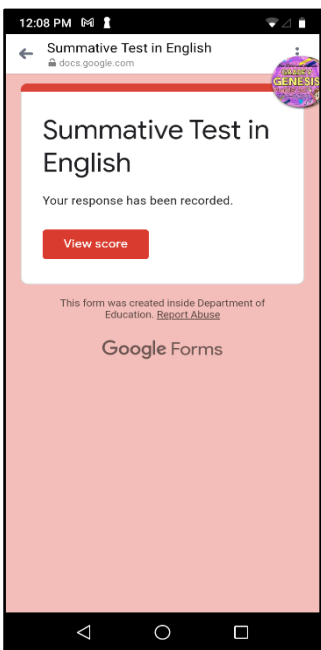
12:08 PM

Summative Test in English
docs.google.com

GENESIS

Summative Test in English

Your response has been recorded.

View score

This form was created inside Department of Education. Report Abuse

Google Forms